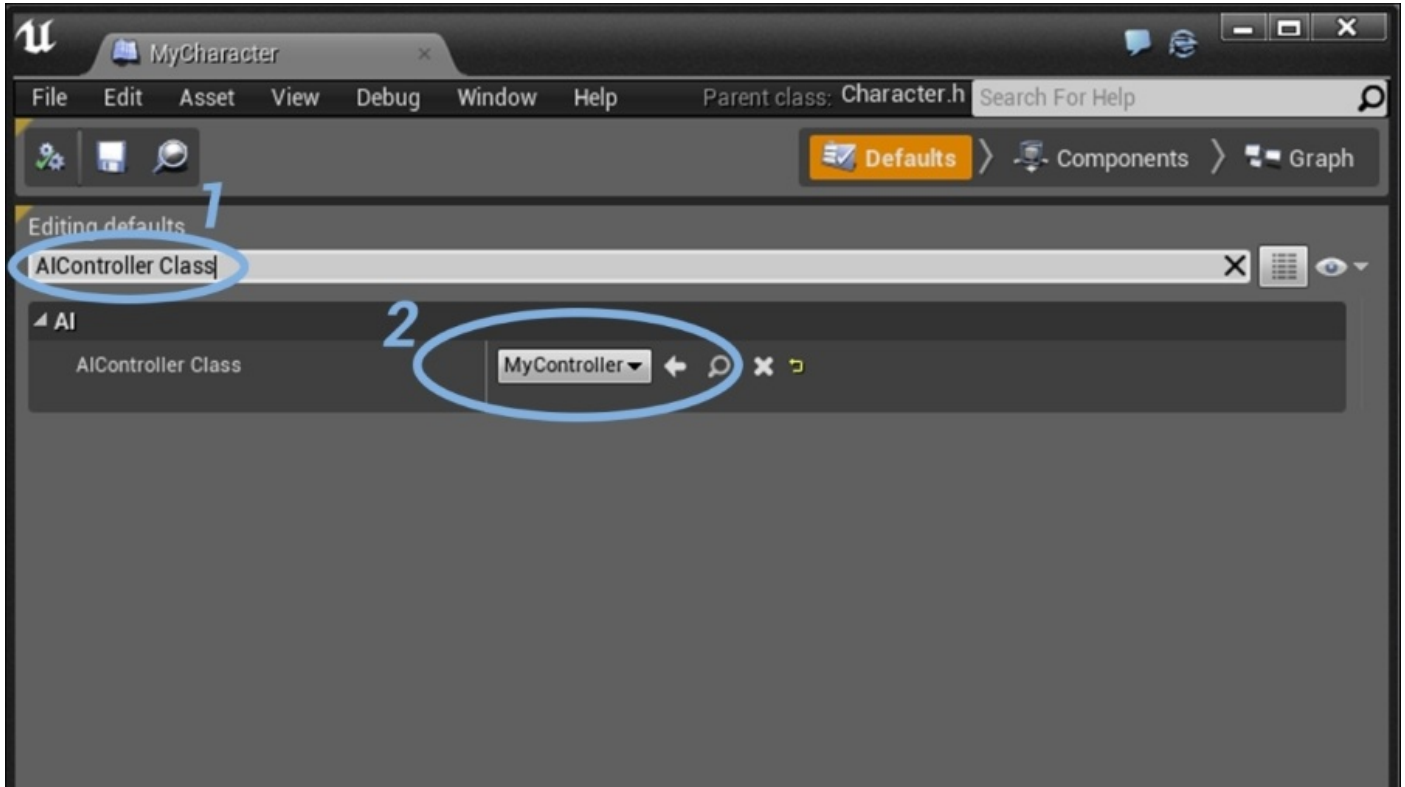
MyCharacter

File Edit Asset View Debug Window Help

Parent class: Character.h

Search For Help

Defaults Components Graph

1

Editing defaults

AIController Class

AI

2

AIController Class

MyController